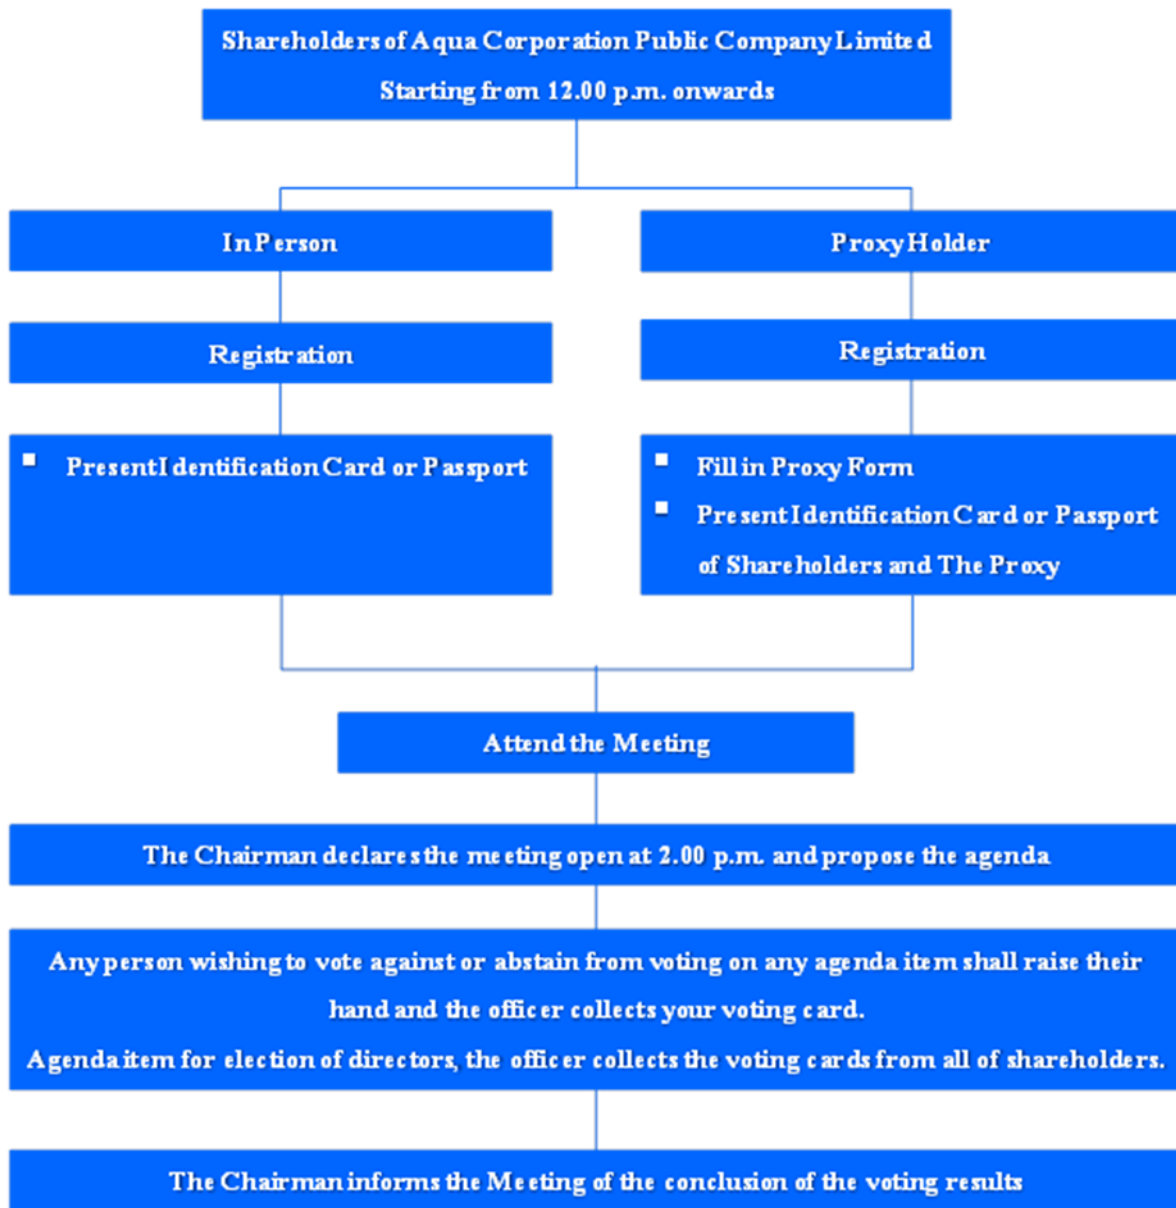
Shareholders of Aqua Corporation Public Company Limited
Starting from 12.00 p.m. onwards

In Person

Registration

- Present Identification Card or Passport

Proxy Holder

Registration

- Fill in Proxy Form
- Present Identification Card or Passport of Shareholders and The Proxy

Attend the Meeting

The Chairman declares the meeting open at 2.00 p.m. and propose the agenda

Any person wishing to vote against or abstain from voting on any agenda item shall raise their hand and the officer collects your voting card.
Agenda item for election of directors, the officer collects the voting cards from all of shareholders.

The Chairman informs the Meeting of the conclusion of the voting results